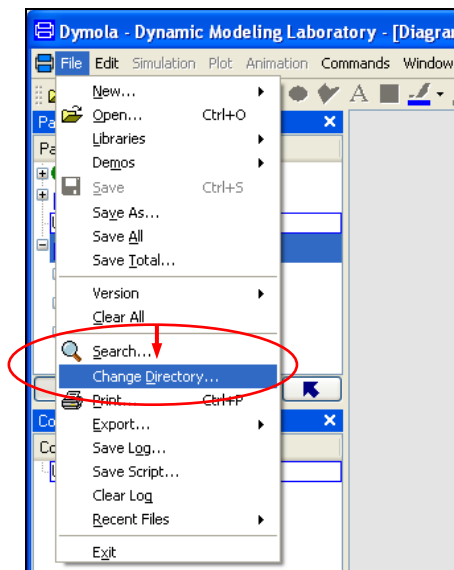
Dymola - Dynamic Modeling Laboratory - [Diagra

File Edit Simulation Plot Animation Commands Window

Pa

Pa

Co

Co

New...
Open... Ctrl+O
Libraries
Demos
Save Ctrl+S
Save As...
Save All
Save Total...
Version
Clear All
Search...
Change Directory...
Print... Ctrl+P
Export...
Save Log...
Save Script...
Clear Log
Recent Files
Exit